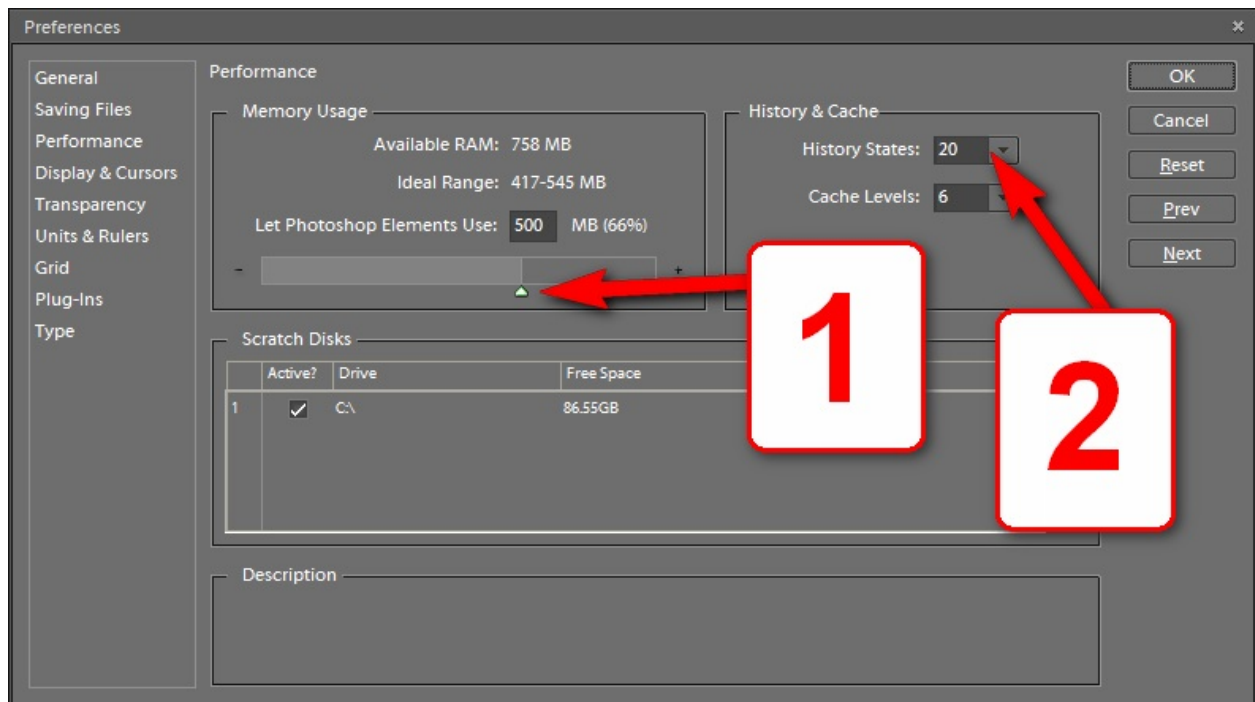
Preferences

General
Saving Files
Performance
Display & Cursors
Transparency
Units & Rulers
Grid
Plug-Ins
Type

Performance

Memory Usage

Available RAM: 758 MB

Ideal Range: 417-545 MB

Let Photoshop Elements Use: 500 MB (66%)

-

+

History & Cache

History States: 20

Cache Levels: 6

OK

Cancel

Reset

Prev

Next

Scratch Disks

| | Active? | Drive | Free Space |
|---|---|---|---|
| 1 | ✓ | C:\ | 86.55GB |

Description

1

2